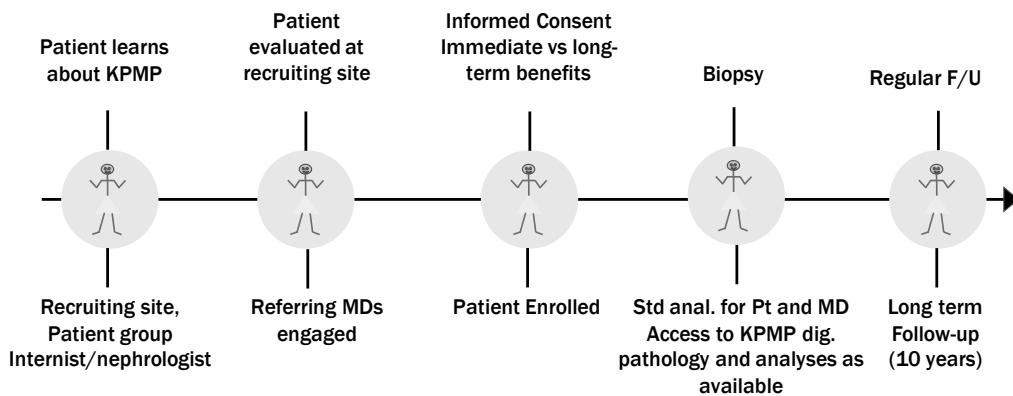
Patient learns about KPMP

Patient evaluated at recruiting site

Informed Consent Immediate vs long-term benefits

Biopsy

Regular F/U

Recruiting site, Patient group Internist/nephrologist

Referring MDs engaged

Patient Enrolled

Std anal. for Pt and MD Access to KPMP dig. pathology and analyses as available

Long term Follow-up (10 years)